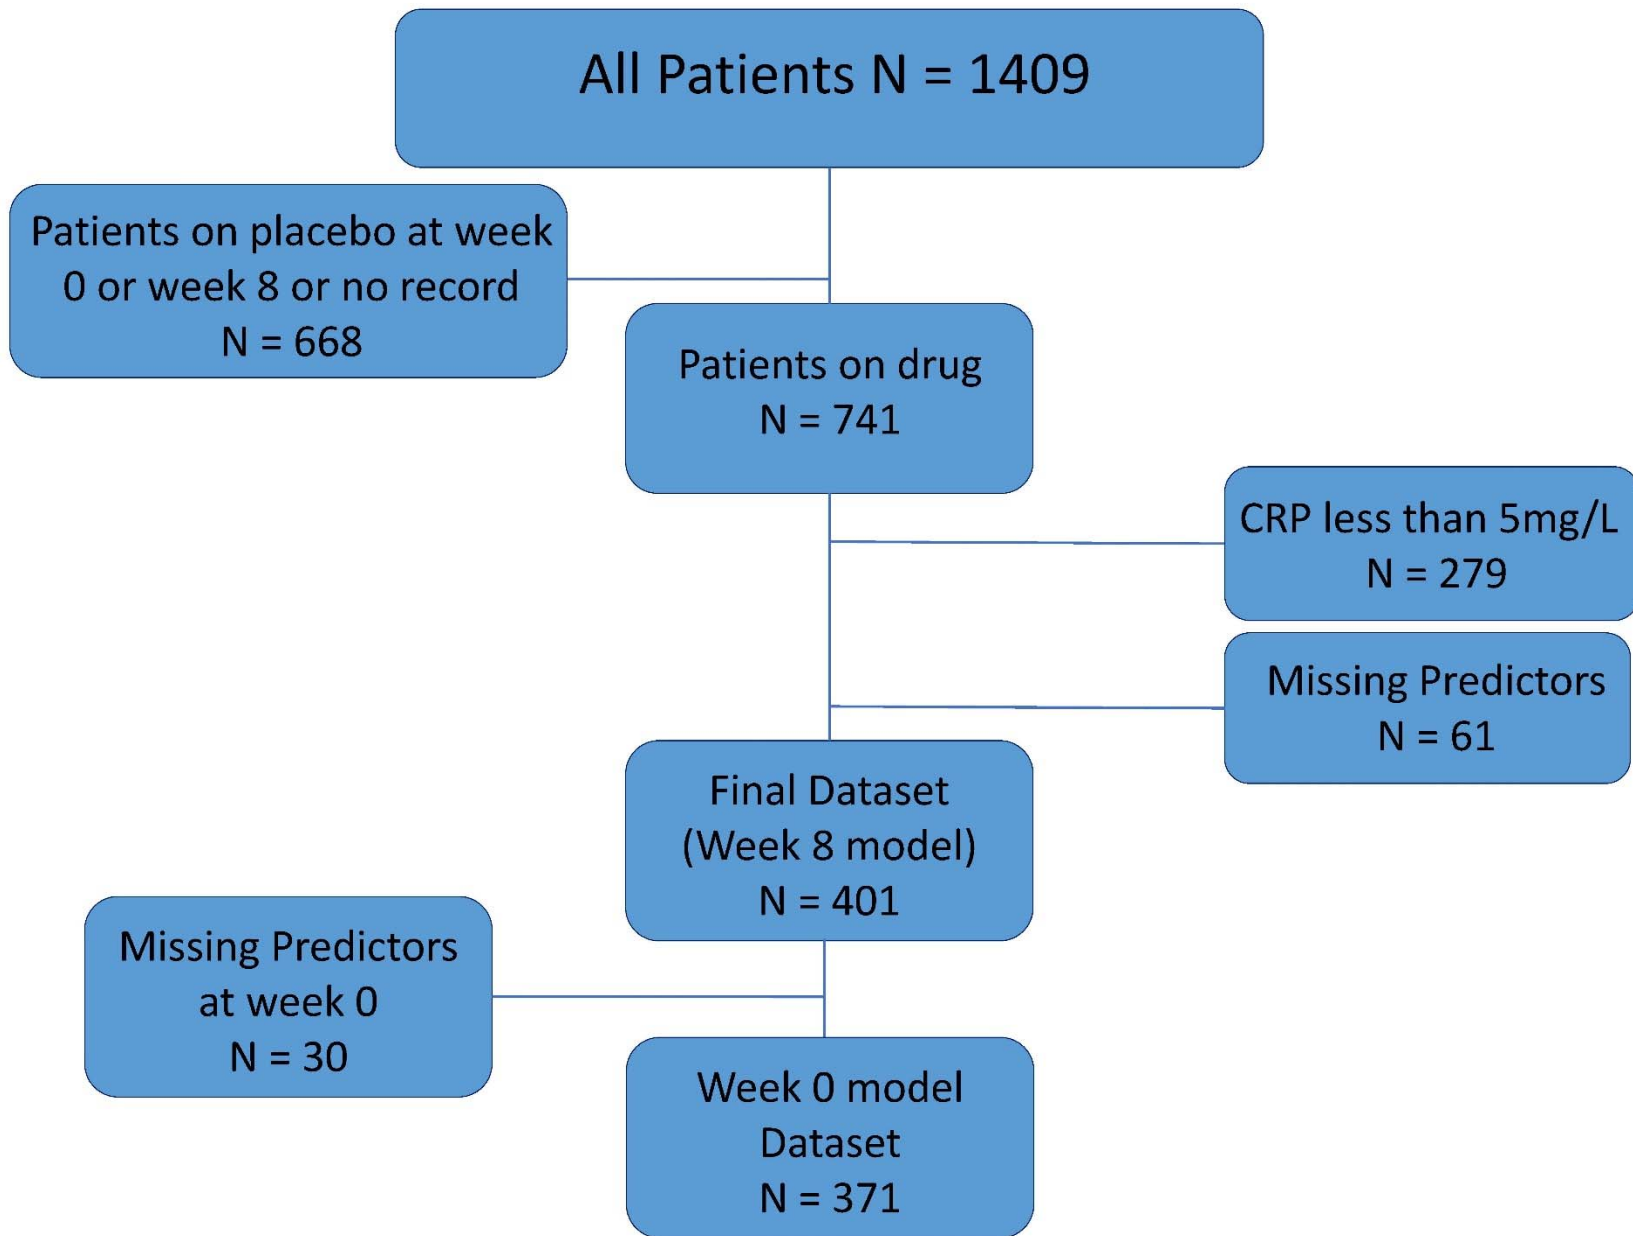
All Patients N = 1409

Patients on placebo at week 0 or week 8 or no record
N = 668

Patients on drug
N = 741

CRP less than 5mg/L
N = 279

Missing Predictors
N = 61

Final Dataset
(Week 8 model)
N = 401

Missing Predictors at week 0
N = 30

Week 0 model Dataset
N = 371